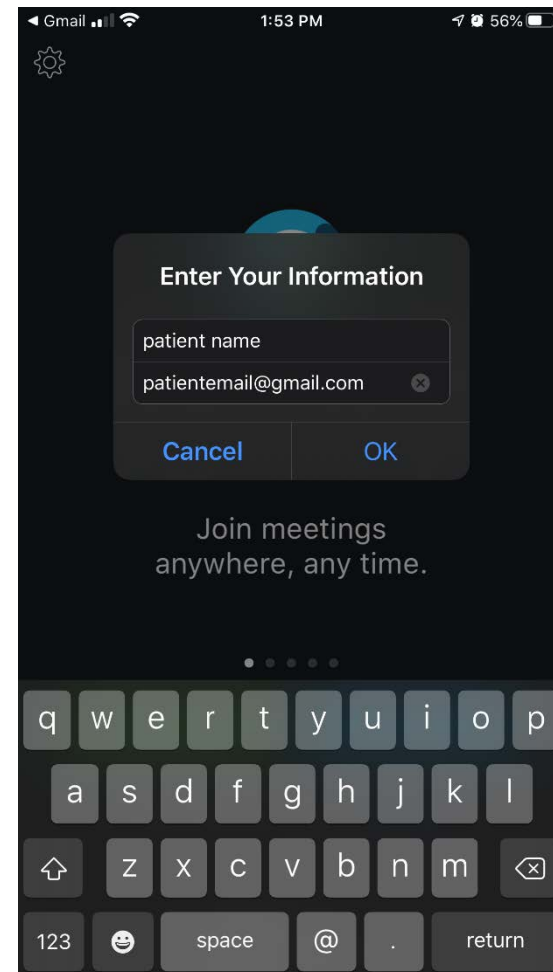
◀ Gmail 1:53 PM 56%

Enter Your Information

patient name

patientemail@gmail.com

Cancel OK

Join meetings anywhere, any time.

q w e r t y u i o p
a s d f g h j k l
z x c v b n m
123 space @ . return